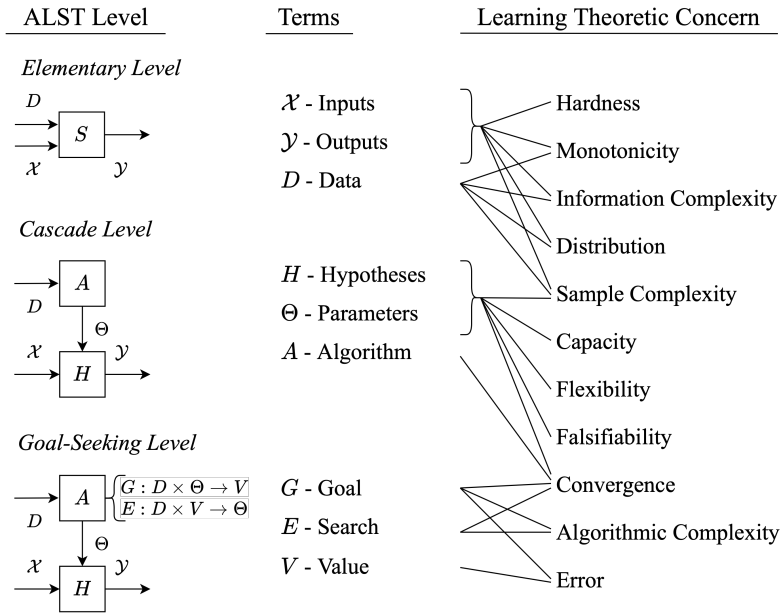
ALST Level

Terms

Learning Theoretic Concern

*Elementary Level*

$D$

$S$

$\mathcal{X}$ $\mathcal{Y}$

$\mathcal{X}$ - Inputs

$\mathcal{Y}$ - Outputs

$D$ - Data

*Cascade Level*

$A$

$D$

$\Theta$

$\mathcal{X}$ $\mathcal{Y}$

$H$

$H$ - Hypotheses

$\Theta$ - Parameters

$A$ - Algorithm

*Goal-Seeking Level*

$A$

$D$

$G : D \times \Theta \to V$

$E : D \times V \to \Theta$

$\Theta$

$\mathcal{X}$ $\mathcal{Y}$

$H$

$G$ - Goal

$E$ - Search

$V$ - Value

Hardness

Monotonicity

Information Complexity

Distribution

Sample Complexity

Capacity

Flexibility

Falsifiability

Convergence

Algorithmic Complexity

Error